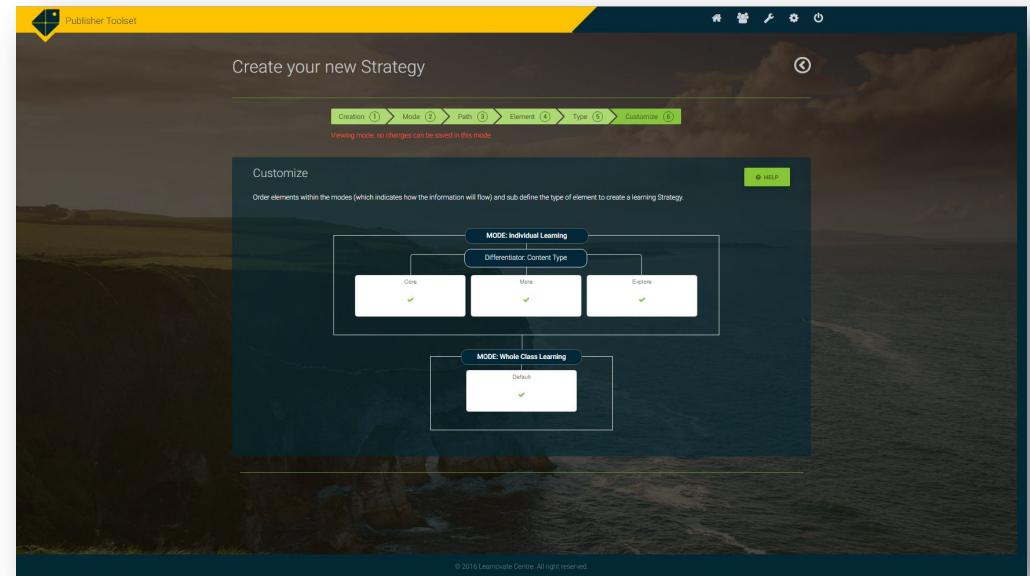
Publisher Toolset

Create your new Strategy

Creation 1 Mode 2 Path 3 Element 4 Type 5 Customize 6

Viewing mode: no changes can be saved in this mode

Customize

HELP

Order elements within the modes (which indicates how the information will flow) and sub define the type of element to create a learning Strategy.

MODE: Individual Learning

Differentiator: Content Type

Core

More

Explore

MODE: Whole Class Learning

Default

© 2016 Learnovate Centre. All right reserved.